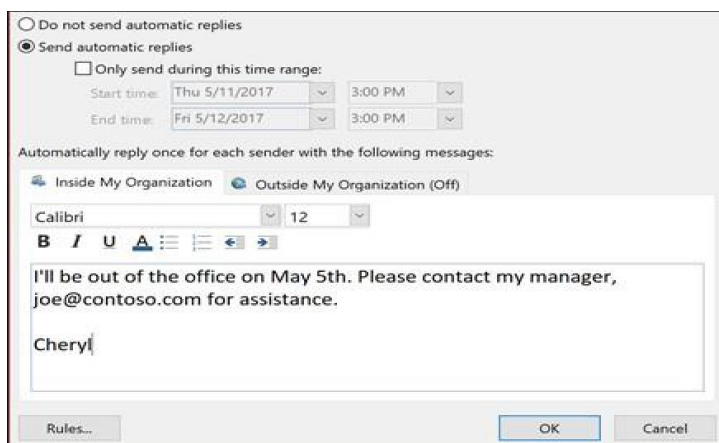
Do not send automatic replies

Send automatic replies

Only send during this time range:

Start time: Thu 5/11/2017 3:00 PM

End time: Fri 5/12/2017 3:00 PM

Automatically reply once for each sender with the following messages:

Inside My Organization | Outside My Organization (Off)

Calibri 12

B I U A

I'll be out of the office on May 5th. Please contact my manager, joe@contoso.com for assistance.

Cheryl

Rules... OK Cancel